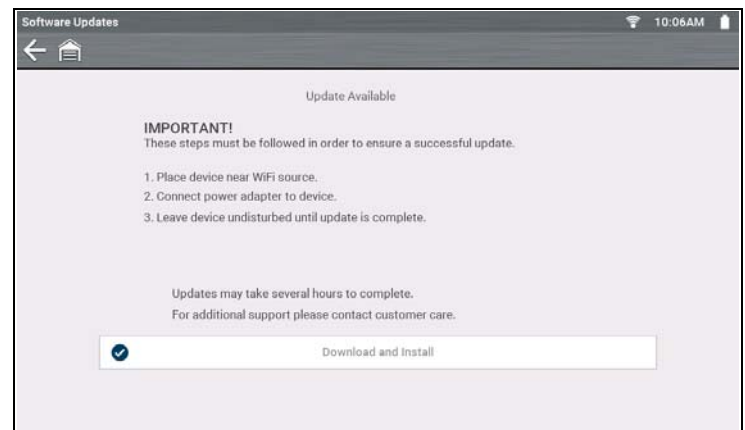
Software Updates

10:06AM

Update Available

IMPORTANT!
These steps must be followed in order to ensure a successful update.

1. Place device near WiFi source.
2. Connect power adapter to device.
3. Leave device undisturbed until update is complete.

Updates may take several hours to complete.
For additional support please contact customer care.

Download and Install